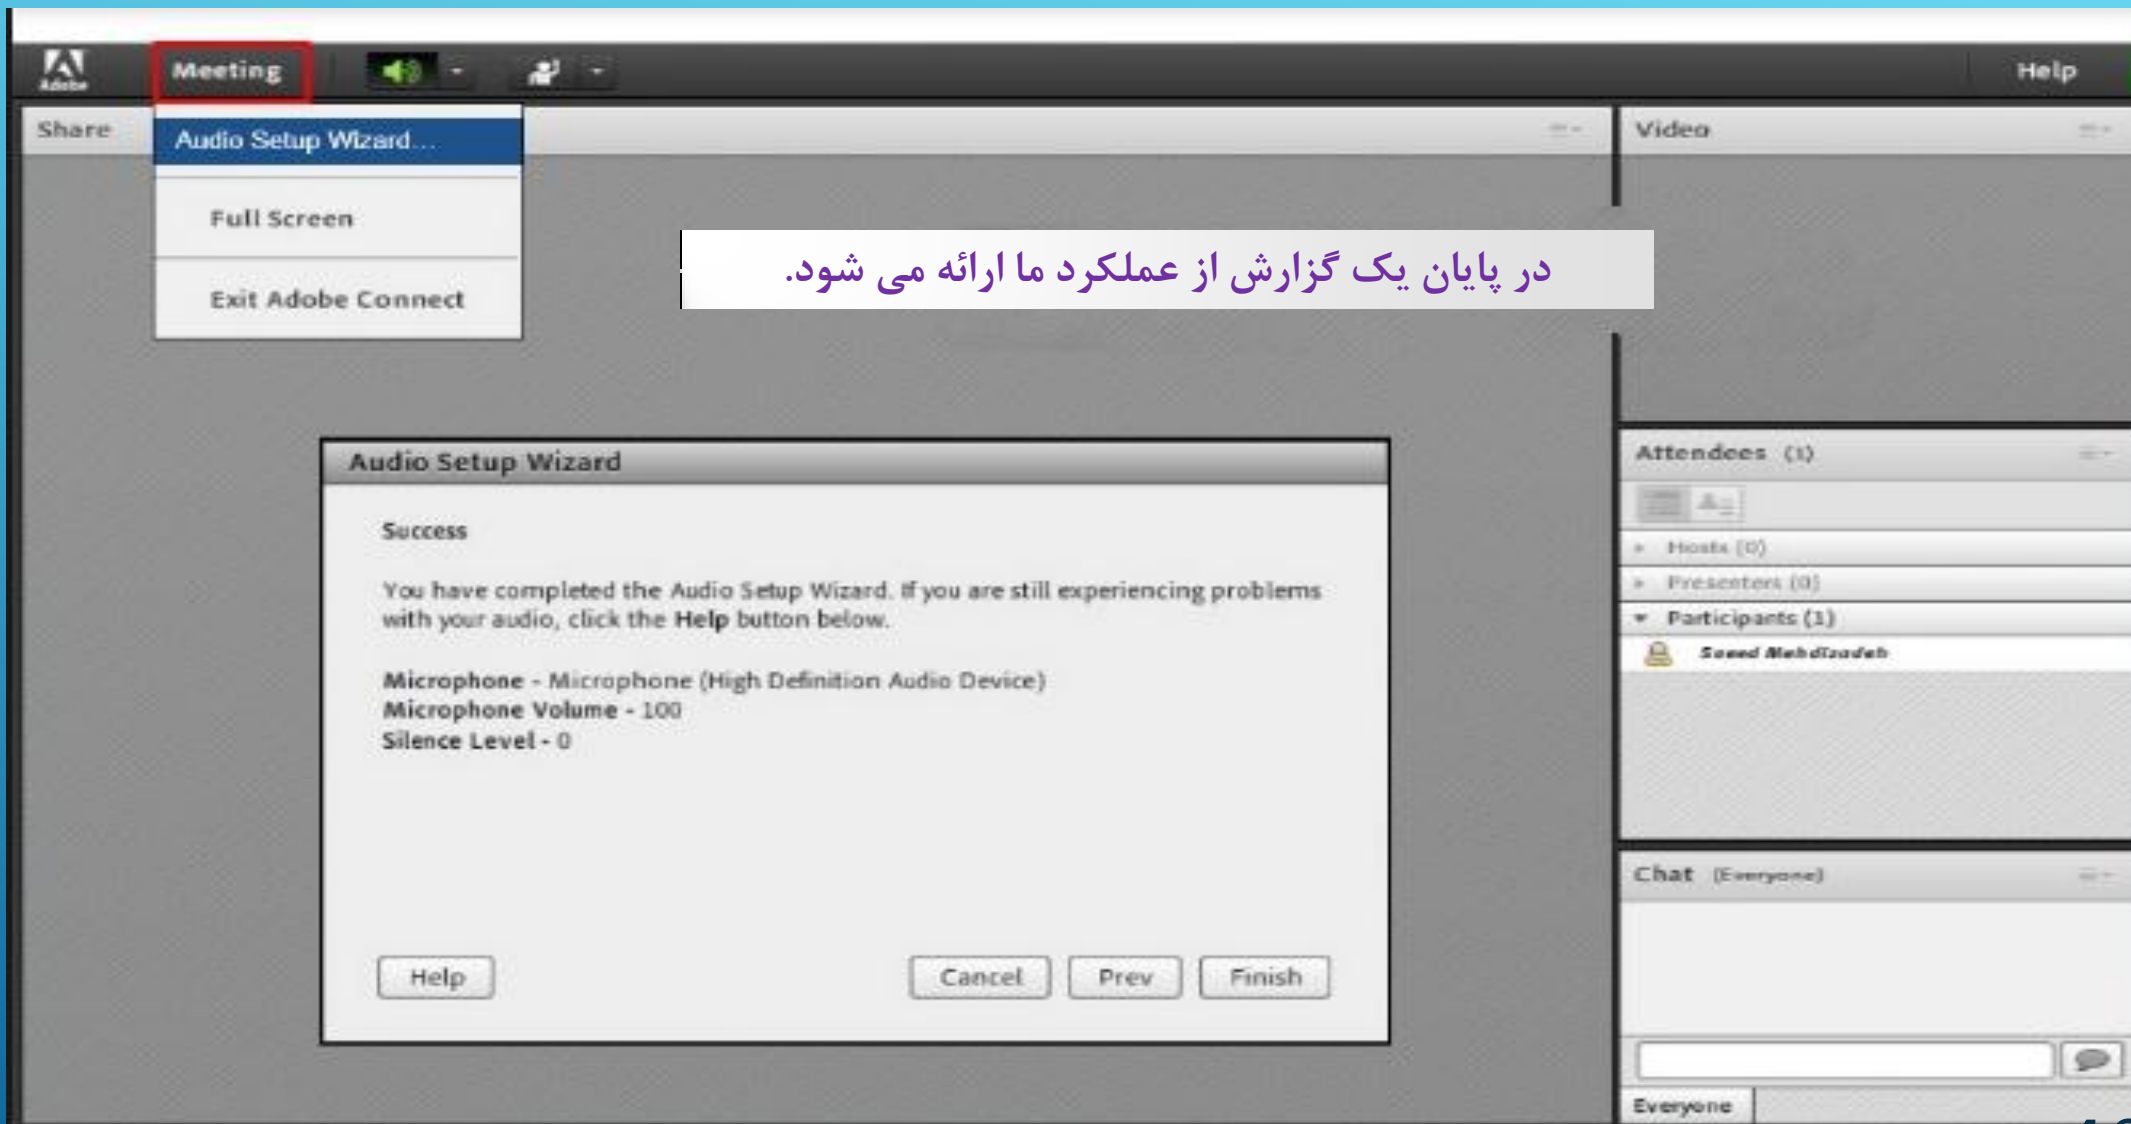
Adobe

Meeting

Help

Share

Audio Setup Wizard...

Full Screen

Exit Adobe Connect

در پایان یک گزارش از عملکرد ما ارائه می شود.

Video

Attendees (1)

Hosts (0)

Presenters (0)

Participants (1)

Saeed Mehdizadeh

Audio Setup Wizard

Success

You have completed the Audio Setup Wizard. If you are still experiencing problems with your audio, click the Help button below.

Microphone - Microphone (High Definition Audio Device)
Microphone Volume - 100
Silence Level - 0

Help

Cancel

Prev

Finish

Chat (Everyone)

Everyone